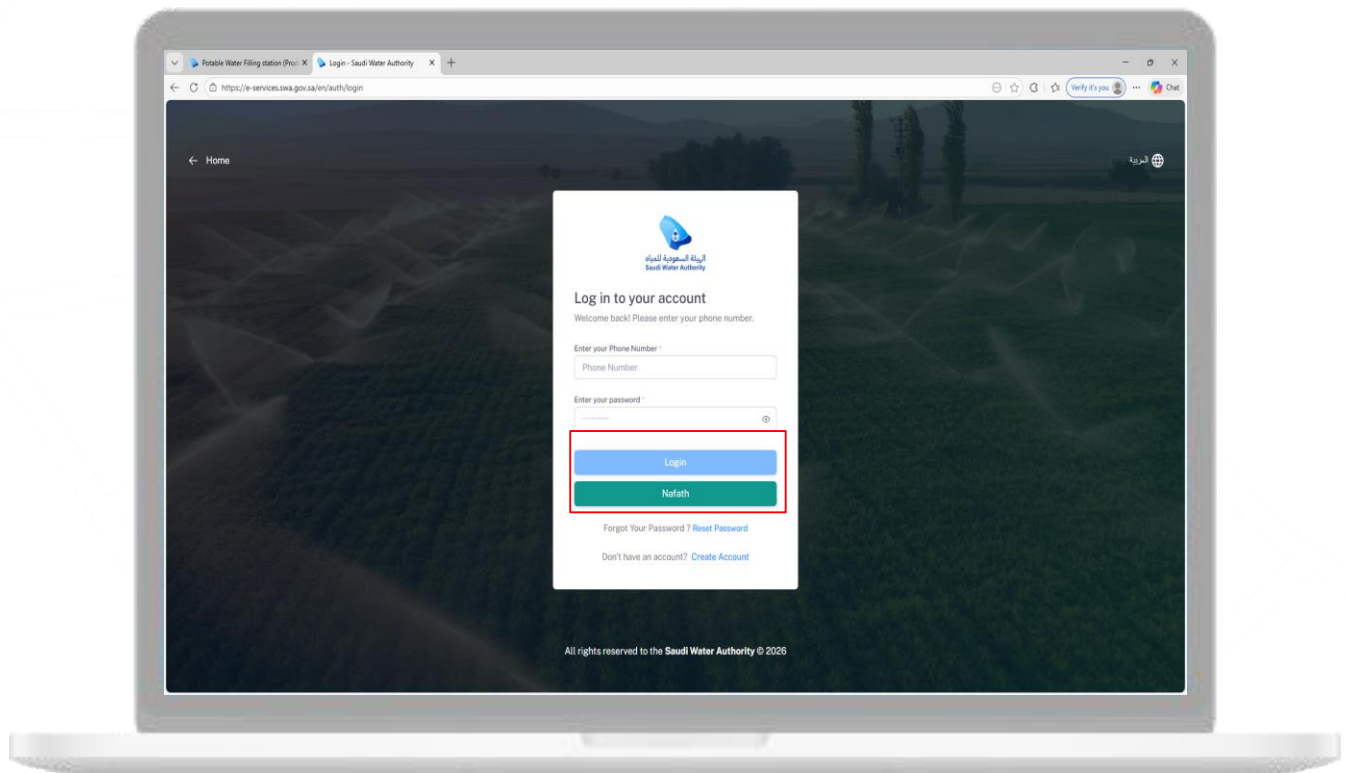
Potable Water Filling station (Prod ×
Login - Saudi Water Authority ×
+
https://e-services.swa.gov.sa/en/auth/login
Verify it's you
Chat

← Home

العربية

الهيئة السعودية للمياه
Saudi Water Authority

Log in to your account
Welcome back! Please enter your phone number.

Enter your Phone Number *
Phone Number

Enter your password *
··········

Login
Nafath

Forgot Your Password ? Reset Password

Don't have an account? Create Account

All rights reserved to the Saudi Water Authority © 2026